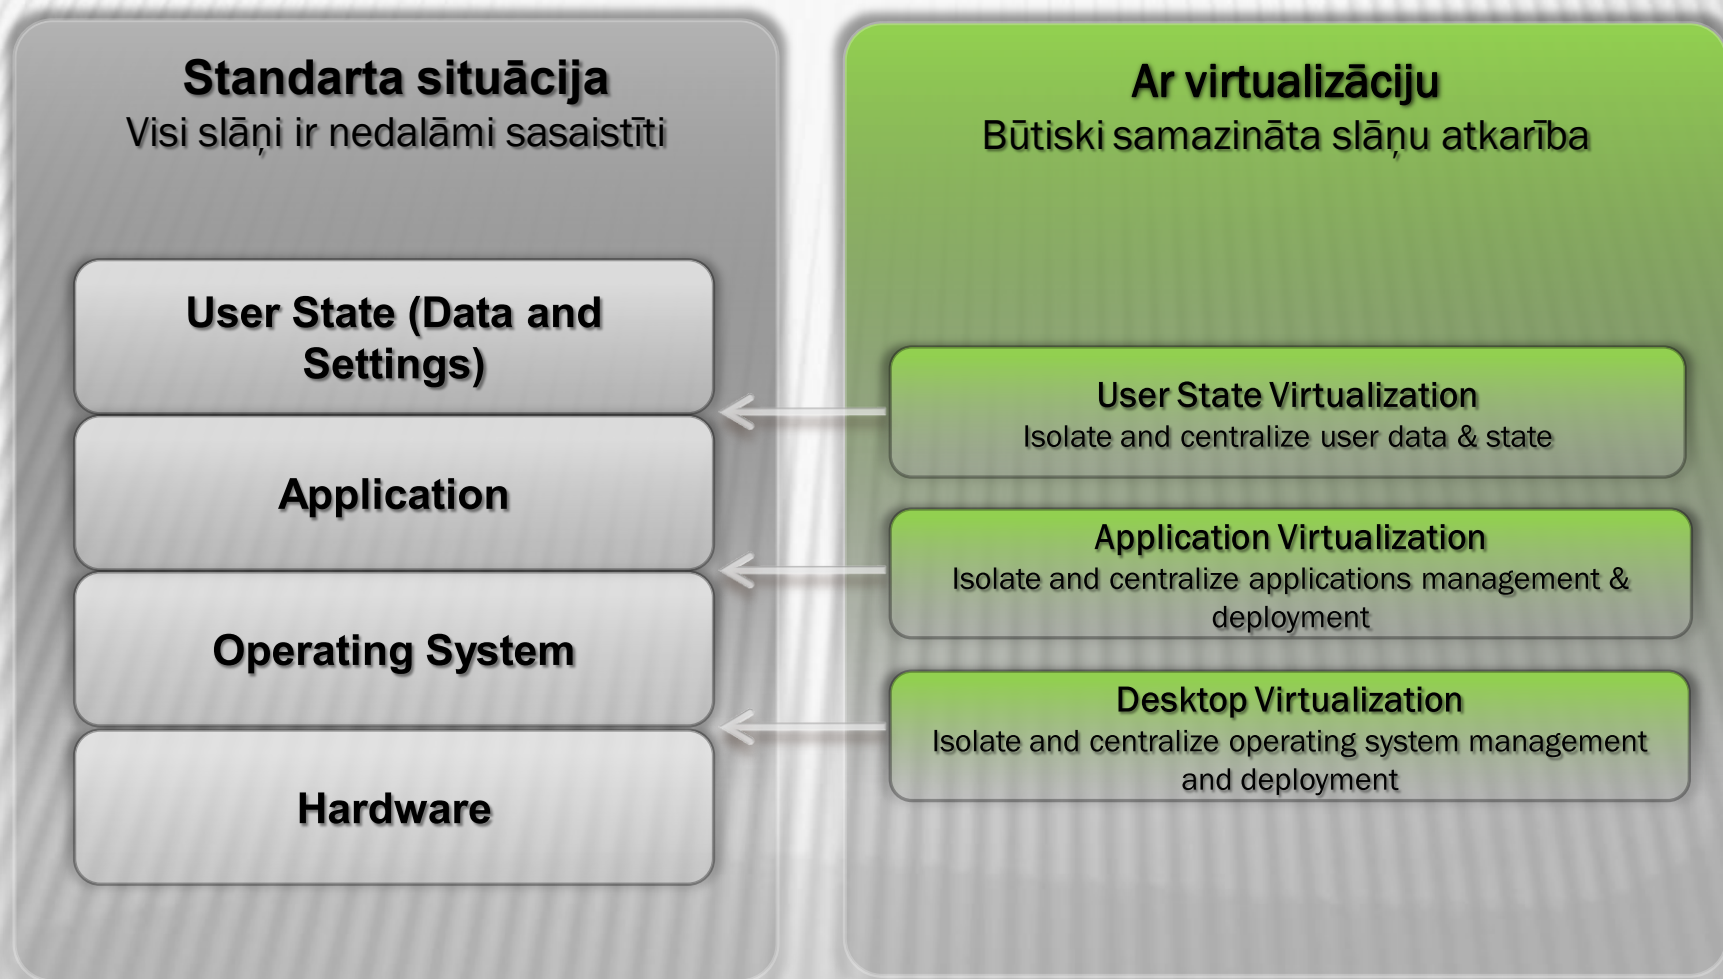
Standarta situācija
Visi slāņi ir nedalāmi sasaistīti

User State (Data and Settings)

Application

Operating System

Hardware

Ar virtualizāciju
Būtiski samazināta slāņu atkarība

User State Virtualization
Isolate and centralize user data & state

Application Virtualization
Isolate and centralize applications management & deployment

Desktop Virtualization
Isolate and centralize operating system management and deployment